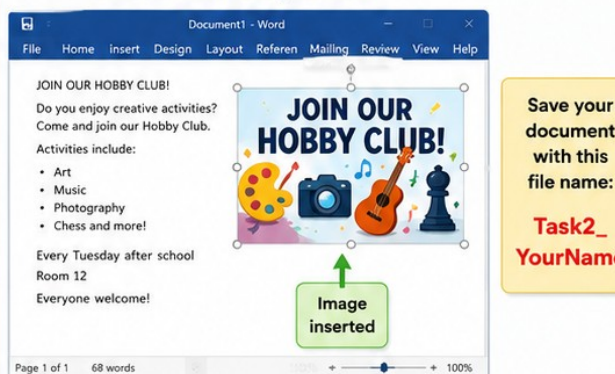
Document1 - Word

File Home insert Design Layout Referen Mailing Review View Help

JOIN OUR HOBBY CLUB!

Do you enjoy creative activities? Come and join our Hobby Club.

Activities include:

- Art
- Music
- Photography
- Chess and more!

Every Tuesday after school

Room 12

Everyone welcome!

JOIN OUR HOBBY CLUB!

Image inserted

Save your document with this file name:

Task2_ YourName

Page 1 of 1 68 words

100%